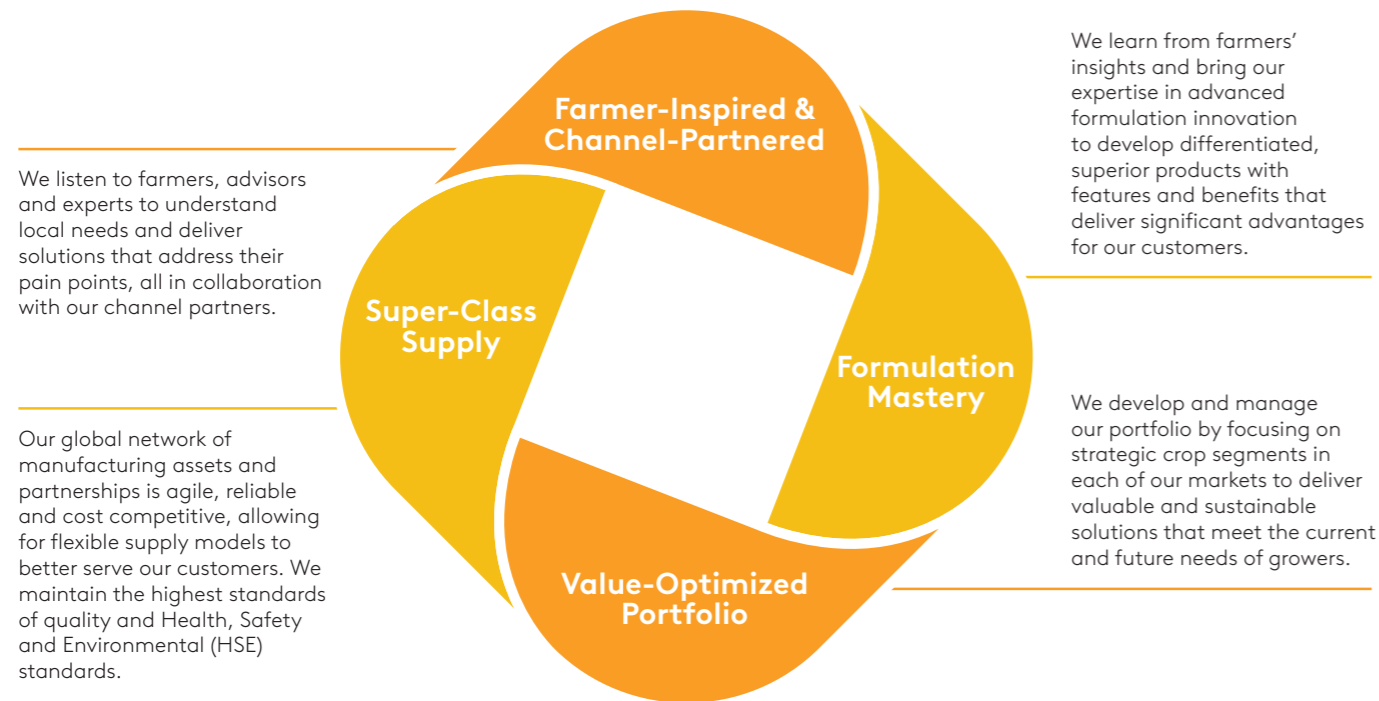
Farmer-Inspired & Channel-Partnered

We learn from farmers' insights and bring our expertise in advanced formulation innovation to develop differentiated, superior products with features and benefits that deliver significant advantages for our customers.

We listen to farmers, advisors and experts to understand local needs and deliver solutions that address their pain points, all in collaboration with our channel partners.

Super-Class Supply

Formulation Mastery

We develop and manage our portfolio by focusing on strategic crop segments in each of our markets to deliver valuable and sustainable solutions that meet the current and future needs of growers.

Our global network of manufacturing assets and partnerships is agile, reliable and cost competitive, allowing for flexible supply models to better serve our customers. We maintain the highest standards of quality and Health, Safety and Environmental (HSE) standards.

Value-Optimized Portfolio